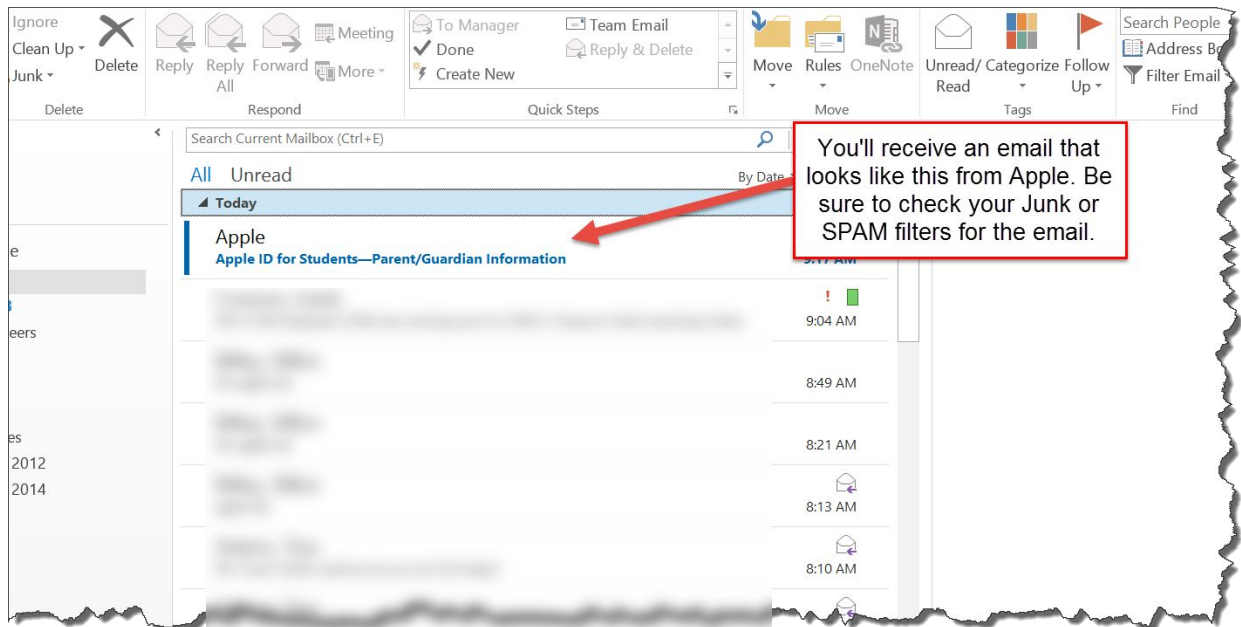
Ignore
Clean Up
Junk
Delete
Delete
Reply
Reply All
Forward
Meeting
More
Respond
To Manager
Done
Create New
Team Email
Reply & Delete
Quick Steps
Move
Rules
OneNote
Move
Unread/ Read
Categorize
Follow Up
Tags
Search People
Address Bo
Filter Email
Find

Search Current Mailbox (Ctrl+E)
All Unread
By Date
Today
Apple
Apple ID for Students—Parent/Guardian Information
9:17 AM

You'll receive an email that looks like this from Apple. Be sure to check your Junk or SPAM filters for the email.

!
9:04 AM
8:49 AM
8:21 AM
8:13 AM
8:10 AM

e
3
eers
es
2012
2014